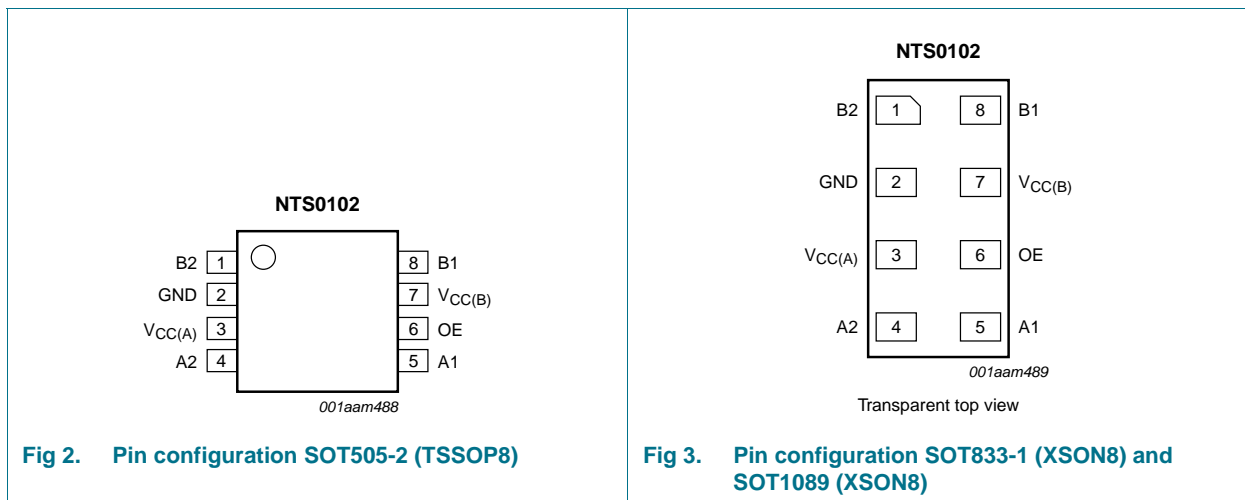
NTS0102

B2 1 8 B1
GND 2 7 $V_{CC(B)}$
$V_{CC(A)}$ 3 6 OE
A2 4 5 A1

001aam488

Fig 2. Pin configuration SOT505-2 (TSSOP8)

NTS0102

B2 1 8 B1
GND 2 7 $V_{CC(B)}$
$V_{CC(A)}$ 3 6 OE
A2 4 5 A1

001aam489

Transparent top view

Fig 3. Pin configuration SOT833-1 (XSON8) and SOT1089 (XSON8)